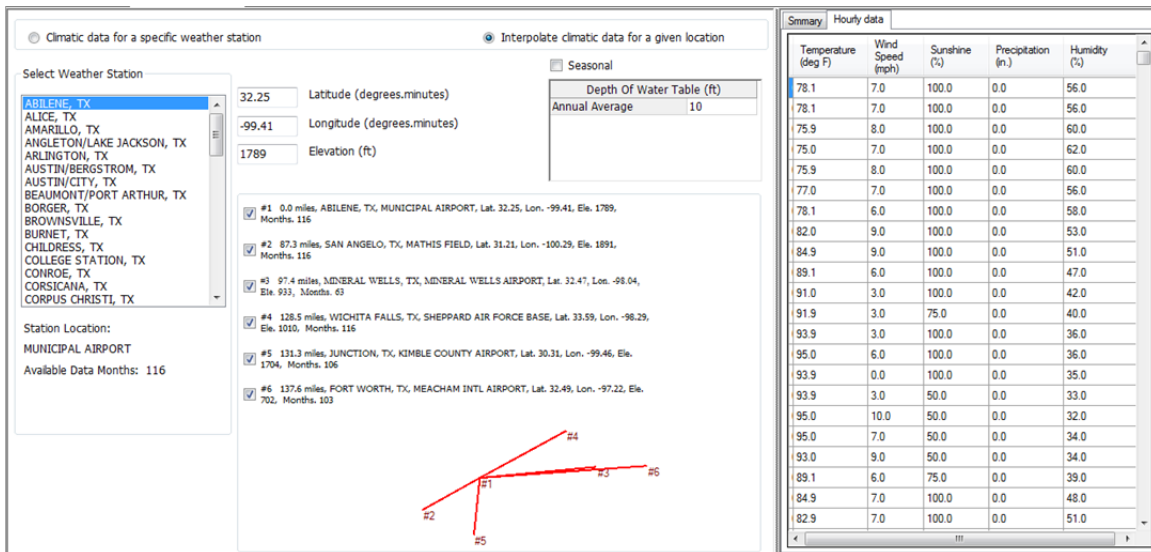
Climatic data for a specific weather station

Interpolate climatic data for a given location

Select Weather Station

ABILENE, TX
ALICE, TX
AMARILLO, TX
ANGLETON/LAKE JACKSON, TX
ARLINGTON, TX
AUSTIN/BERGSTROM, TX
AUSTIN/CITY, TX
BEAUMONT/PORT ARTHUR, TX
BORGER, TX
BROWNSVILLE, TX
BURNET, TX
CHILDRESS, TX
COLLEGE STATION, TX
CONROE, TX
CORSICANA, TX
CORPUS CHRISTI, TX

Station Location:

MUNICIPAL AIRPORT

Available Data Months: 116

32.25 Latitude (degrees.minutes)

-99.41 Longitude (degrees.minutes)

1789 Elevation (ft)

Seasonal

| Depth Of Water Table (ft) | |
|---|---|
| Annual Average | 10 |

#1 0.0 miles, ABILENE, TX, MUNICIPAL AIRPORT, Lat. 32.25, Lon. -99.41, Ele. 1789, Months. 116

#2 87.3 miles, SAN ANGELO, TX, MATHIS FIELD, Lat. 31.21, Lon. -100.29, Ele. 1891, Months. 116

#3 97.4 miles, MINERAL WELLS, TX, MINERAL WELLS AIRPORT, Lat. 32.47, Lon. -98.04, Ele. 933, Months. 63

#4 128.5 miles, WICHITA FALLS, TX, SHEPPARD AIR FORCE BASE, Lat. 33.59, Lon. -98.29, Ele. 1010, Months. 116

#5 131.3 miles, JUNCTION, TX, KIMBLE COUNTY AIRPORT, Lat. 30.31, Lon. -99.46, Ele. 1704, Months. 106

#6 137.6 miles, FORT WORTH, TX, MEACHAM INTL AIRPORT, Lat. 32.49, Lon. -97.22, Ele. 702, Months. 103

#4
#1
#3
#6
#2
#5

Smmary | Hourly data

| Temperature (deg F) | Wind Speed (mph) | Sunshine (%) | Precipitation (in.) | Humidity (%) |
|---|---|---|---|---|
| 78.1 | 7.0 | 100.0 | 0.0 | 56.0 |
| 78.1 | 7.0 | 100.0 | 0.0 | 56.0 |
| 75.9 | 8.0 | 100.0 | 0.0 | 60.0 |
| 75.0 | 7.0 | 100.0 | 0.0 | 62.0 |
| 75.9 | 8.0 | 100.0 | 0.0 | 60.0 |
| 77.0 | 7.0 | 100.0 | 0.0 | 56.0 |
| 78.1 | 6.0 | 100.0 | 0.0 | 58.0 |
| 82.0 | 9.0 | 100.0 | 0.0 | 53.0 |
| 84.9 | 9.0 | 100.0 | 0.0 | 51.0 |
| 89.1 | 6.0 | 100.0 | 0.0 | 47.0 |
| 91.0 | 3.0 | 100.0 | 0.0 | 42.0 |
| 91.9 | 3.0 | 75.0 | 0.0 | 40.0 |
| 93.9 | 3.0 | 100.0 | 0.0 | 36.0 |
| 95.0 | 6.0 | 100.0 | 0.0 | 36.0 |
| 93.9 | 0.0 | 100.0 | 0.0 | 35.0 |
| 93.9 | 3.0 | 50.0 | 0.0 | 33.0 |
| 95.0 | 10.0 | 50.0 | 0.0 | 32.0 |
| 95.0 | 7.0 | 50.0 | 0.0 | 34.0 |
| 93.0 | 9.0 | 50.0 | 0.0 | 34.0 |
| 89.1 | 6.0 | 75.0 | 0.0 | 39.0 |
| 84.9 | 7.0 | 100.0 | 0.0 | 48.0 |
| 82.9 | 7.0 | 100.0 | 0.0 | 51.0 |